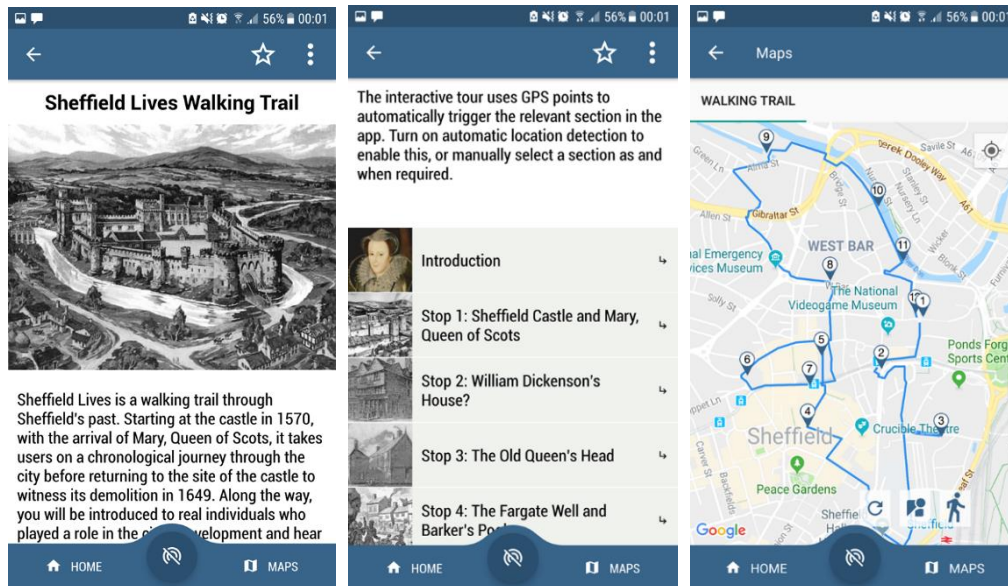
56% 00:01

Sheffield Lives Walking Trail

Sheffield Lives is a walking trail through Sheffield's past. Starting at the castle in 1570, with the arrival of Mary, Queen of Scots, it takes users on a chronological journey through the city before returning to the site of the castle to witness its demolition in 1649. Along the way, you will be introduced to real individuals who played a role in the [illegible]velopment and hear

HOME MAPS

56% 00:01

The interactive tour uses GPS points to automatically trigger the relevant section in the app. Turn on automatic location detection to enable this, or manually select a section as and when required.

Introduction

Stop 1: Sheffield Castle and Mary, Queen of Scots

Stop 2: William Dickenson's House?

Stop 3: The Old Queen's Head

Stop 4: The Fargate Well and Barker's Po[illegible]

HOME MAPS

56% 00:01

Maps

WALKING TRAIL

9 10 11 8 1 5 2 6 7 4 3

Saville St
Derek Dooley Way
A61
Green Ln
Alma St
Allen St
Gibraltar St
Bridge St
Nursery St
WEST BAR
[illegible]al Emergency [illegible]vices Museum
The National Videogame Museum
Ponds Forge Sports Cent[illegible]
Sheffield
Crucible Theatre
Peace Gardens
Google

HOME MAPS